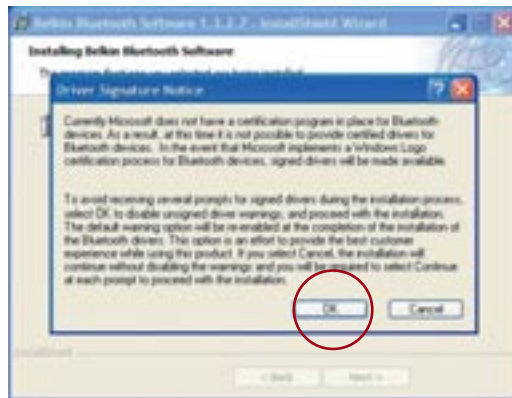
Belkin Bluetooth Software 1.1.2.2 - InstallShield Wizard

Installing Belkin Bluetooth Software

The program features you selected are being installed.

Driver Signature Notice

Currently Microsoft does not have a certification program in place for Bluetooth devices. As a result, at this time it is not possible to provide certified drivers for Bluetooth devices. In the event that Microsoft implements a Windows Logo certification process for Bluetooth devices, signed drivers will be made available.

To avoid receiving several prompts for signed drivers during the installation process, select OK to disable unsigned driver warnings, and proceed with the installation. The default warning option will be re-enabled at the completion of the installation of the Bluetooth drivers. This option is an effort to provide the best customer experience while using this product. If you select Cancel, the installation will continue without disabling the warnings and you will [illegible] to select Continue at each prompt to proceed with the installation.

OK

Cancel

InstallShield

< Back

Next >